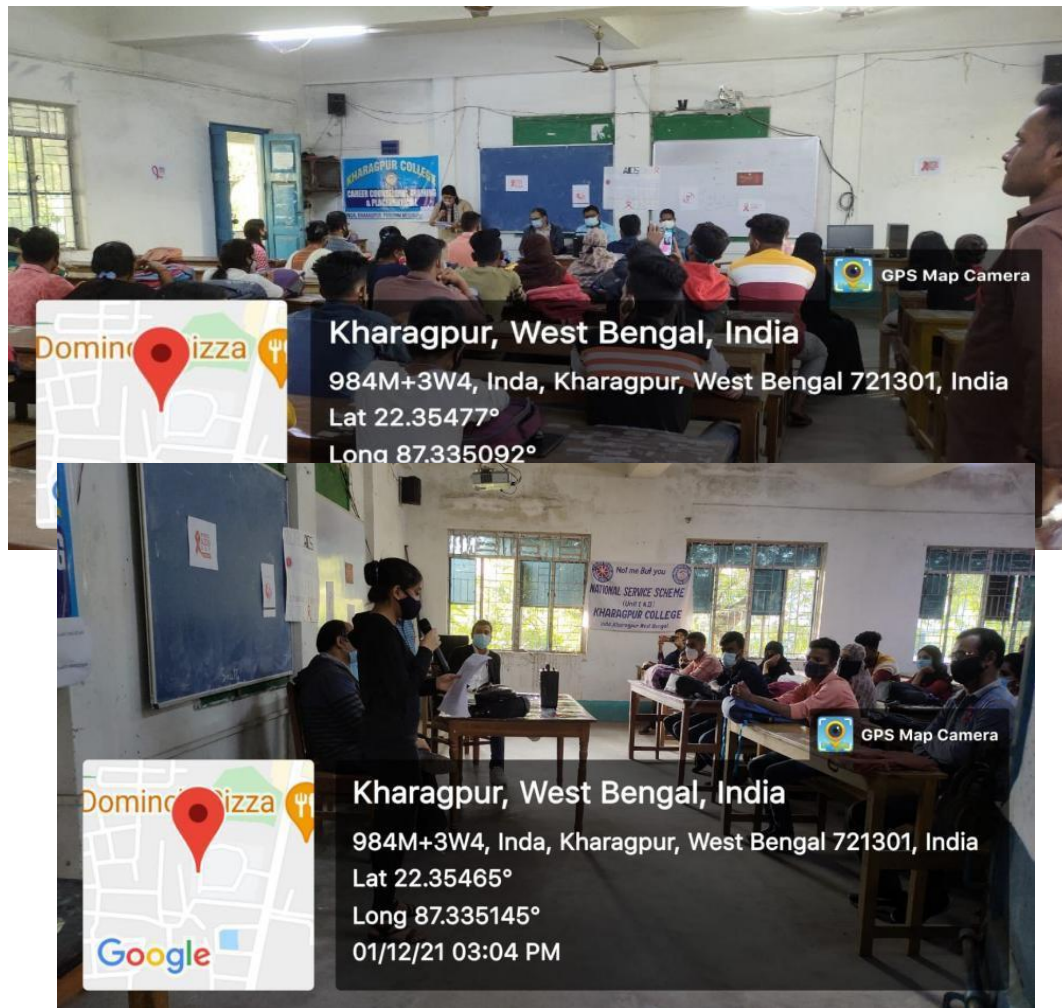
KHARAGPUR COLLEGE
CAREER COUNSELLING, TRAINING & PLACEMENT CELL
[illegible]

AIDS

GPS Map Camera

Domin Pizza

Kharagpur, West Bengal, India
984M+3W4, Inda, Kharagpur, West Bengal 721301, India
Lat 22.35477°
Long 87.335092°

Not me But you
NATIONAL SERVICE SCHEME
(Unit I & II)
KHARAGPUR COLLEGE
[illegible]

GPS Map Camera

Domin Pizza

Google

Kharagpur, West Bengal, India
984M+3W4, Inda, Kharagpur, West Bengal 721301, India
Lat 22.35465°
Long 87.335145°
01/12/21 03:04 PM